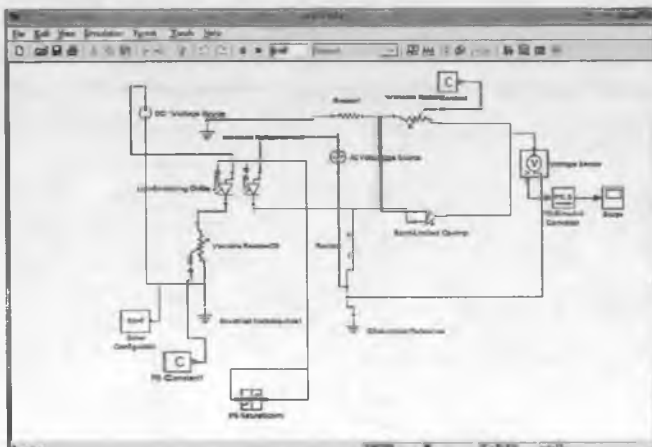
File Edit View Simulation Format Tools Help

DC Voltage Source

Resistor

Variable Resistor

C

Constant

Variable Resistor

AC Voltage Source

Voltage Sensor

Scope

Solver Configuration

C

PS Constant

Electrical Reference

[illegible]